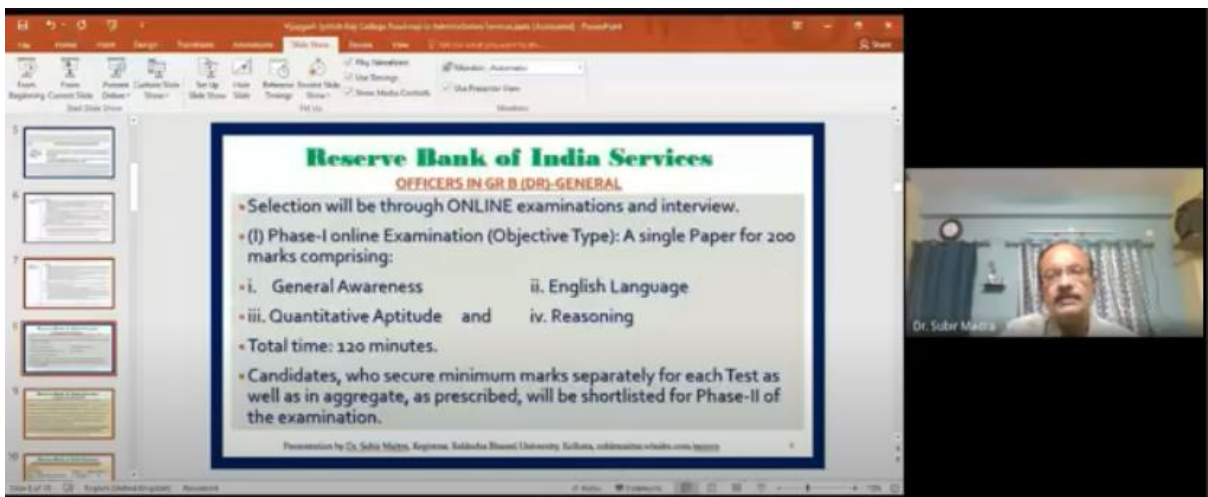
Reserve Bank of India Services

OFFICERS IN GR B (DR)-GENERAL

• Selection will be through ONLINE examinations and interview.

• (I) Phase-I online Examination (Objective Type): A single Paper for 200 marks comprising:

• i. General Awareness ii. English Language

• iii. Quantitative Aptitude and iv. Reasoning

• Total time: 120 minutes.

• Candidates, who secure minimum marks separately for each Test as well as in aggregate, as prescribed, will be shortlisted for Phase-II of the examination.

Presentation by Dr. Subir Maitra, Registrar, Rabindra Bharati University, Kolkata, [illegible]

Dr. Subir Maitra